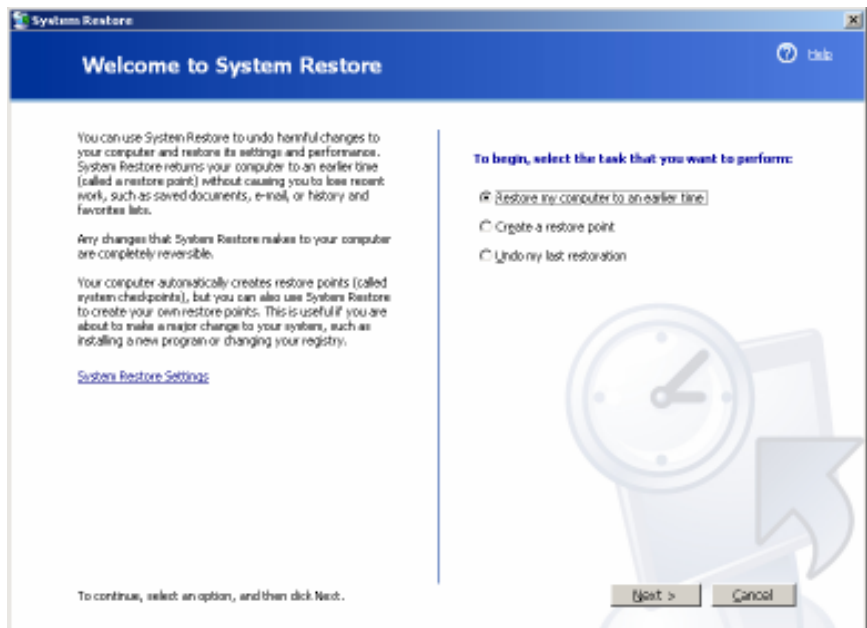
System Restore

Welcome to System Restore

Help

You can use System Restore to undo harmful changes to your computer and restore its settings and performance. System Restore returns your computer to an earlier time (called a restore point) without causing you to lose recent work, such as saved documents, e-mail, or history and favorites lists.

Any changes that System Restore makes to your computer are completely reversible.

Your computer automatically creates restore points (called system checkpoints), but you can also use System Restore to create your own restore points. This is useful if you are about to make a major change to your system, such as installing a new program or changing your registry.

System Restore Settings

To begin, select the task that you want to perform:

Restore my computer to an earlier time

Create a restore point

Undo my last restoration

To continue, select an option, and then click Next.

Next >

Cancel